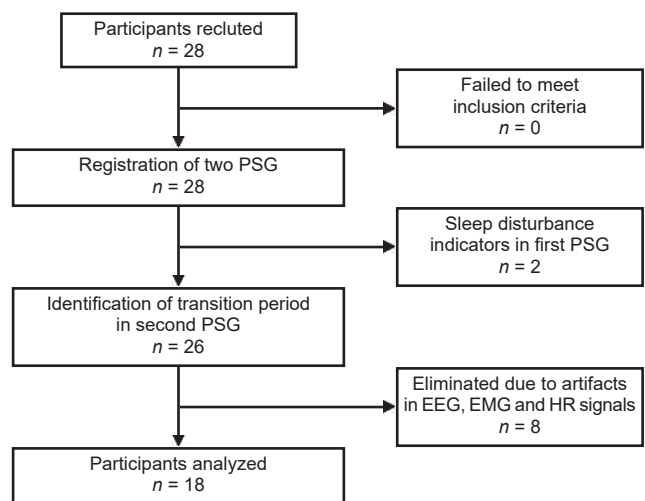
Participants recluted
$n = 28$

Failed to meet inclusion criteria
$n = 0$

Registration of two PSG
$n = 28$

Sleep disturbance indicators in first PSG
$n = 2$

Identification of transition period in second PSG
$n = 26$

Eliminated due to artifacts in EEG, EMG and HR signals
$n = 8$

Participants analyzed
$n = 18$